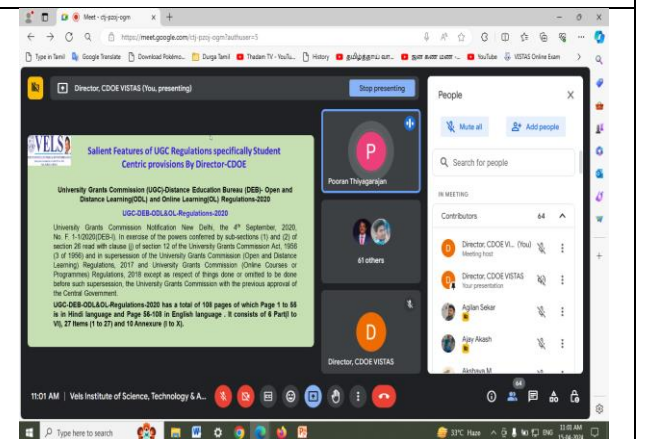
Meet - cdj-pzoj-ogm

https://meet.google.com/cdj-pzoj-ogm?authuser=3

Type in Tamil | Google Translate | Download Pokémo... | Durga Tamil | Thadam TV - YouTu... | History | தமிழ்த்தாய் வா... | நான் கண்ட மனா -... | YouTube | VISTAS Online Exam

Director, CDOE VISTAS (You, presenting)

Stop presenting

VELS

Salient Features of UGC Regulations specifically Student Centric provisions By Director-CDOE

University Grants Commission (UGC)-Distance Education Bureau (DEB)- Open and Distance Learning(ODL) and Online Learning(OL) Regulations-2020

UGC-DEB-ODL&OL-Regulations-2020

University Grants Commission Notification New Delhi, the 4th September, 2020, No. F. 1-1/2020(DEB-I). In exercise of the powers conferred by sub-sections (1) and (2) of section 26 read with clause (j) of section 12 of the University Grants Commission Act, 1956 (3 of 1956) and in supersession of the University Grants Commission (Open and Distance Learning) Regulations, 2017 and University Grants Commission (Online Courses or Programmes) Regulations, 2018 except as respect of things done or omitted to be done before such supersession, the University Grants Commission with the previous approval of the Central Government.

UGC-DEB-ODL&OL-Regulations-2020 has a total of 106 pages of which Page 1 to 55 is in Hindi language and Page 56-108 in English language . It consists of 6 Part(I to VI), 27 Items (1 to 27) and 10 Annexure (I to X).

P

Pooran Thiyagarajan

61 others

D

Director, CDOE VISTAS

People

Mute all

Add people

Search for people

IN MEETING

Contributors 64

Director, CDOE VI... (You)
Meeting host

Director, CDOE VISTAS
Your presentation

Agilan Sekar

Ajay Akash

Akshaya M

11:01 AM | Vels Institute of Science, Technology & A...

64

Type here to search

31°C Haze

11:01 AM
15-06-2024